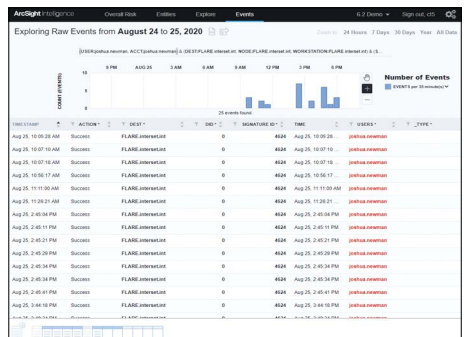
ArcSight Intelligence Overall Risk Entities Explore Events 6.2 Demo Sign out, cti

Exploring Raw Events from August 24 to 25, 2020

Zoom to: 24 Hours 7 Days 30 Days Year All Data

(USER:joshua.newman, ACCT:joshua.newman) & (DEST:FLARE.internet.int, NODE:FLARE.internet.int, WORKSTATION:FLARE.internet.int) & (S...

6 PM AUG 25 3 AM 6 AM 9 AM 12 PM 3 PM 6 PM

COUNT (EVENTS)

10

5

0

25 events found

Number of Events

EVENTS per 30 minute(s)

| TIMESTAMP | ACTION | DEST | SID | SIGNATURE ID | TIME | USERS | _TYPE |
|---|---|---|---|---|---|---|---|
| Aug 25, 10:05:28 AM | Success | FLARE.internet.int | 0 | 4624 | Aug 25, 10:05:28 ... | joshua.newman | |
| Aug 25, 10:07:10 AM | Success | FLARE.internet.int | 0 | 4624 | Aug 25, 10:07:10 ... | joshua.newman | |
| Aug 25, 10:07:16 AM | Success | FLARE.internet.int | 0 | 4624 | Aug 25, 10:07:16 ... | joshua.newman | |
| Aug 25, 10:56:17 AM | Success | FLARE.internet.int | 0 | 4624 | Aug 25, 10:56:17 ... | joshua.newman | |
| Aug 25, 11:11:00 AM | Success | FLARE.internet.int | 0 | 4624 | Aug 25, 11:11:00 AM | joshua.newman | |
| Aug 25, 11:26:21 AM | Success | FLARE.internet.int | 0 | 4624 | Aug 25, 11:26:21 ... | joshua.newman | |
| Aug 25, 2:45:04 PM | Success | FLARE.internet.int | 0 | 4624 | Aug 25, 2:45:04 PM | joshua.newman | |
| Aug 25, 2:45:11 PM | Success | FLARE.internet.int | 0 | 4624 | Aug 25, 2:45:11 PM | joshua.newman | |
| Aug 25, 2:45:21 PM | Success | FLARE.internet.int | 0 | 4624 | Aug 25, 2:45:21 PM | joshua.newman | |
| Aug 25, 2:45:29 PM | Success | FLARE.internet.int | 0 | 4624 | Aug 25, 2:45:29 PM | joshua.newman | |
| Aug 25, 2:45:34 PM | Success | FLARE.internet.int | 0 | 4624 | Aug 25, 2:45:34 PM | joshua.newman | |
| Aug 25, 2:45:34 PM | Success | FLARE.internet.int | 0 | 4624 | Aug 25, 2:45:34 PM | joshua.newman | |
| Aug 25, 2:45:41 PM | Success | FLARE.internet.int | 0 | 4624 | Aug 25, 2:45:41 PM | joshua.newman | |
| Aug 25, 3:44:18 PM | Success | FLARE.internet.int | 0 | 4624 | Aug 25, 3:44:18 PM | joshua.newman | |
| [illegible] | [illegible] | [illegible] | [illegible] | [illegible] | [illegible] | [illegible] | |